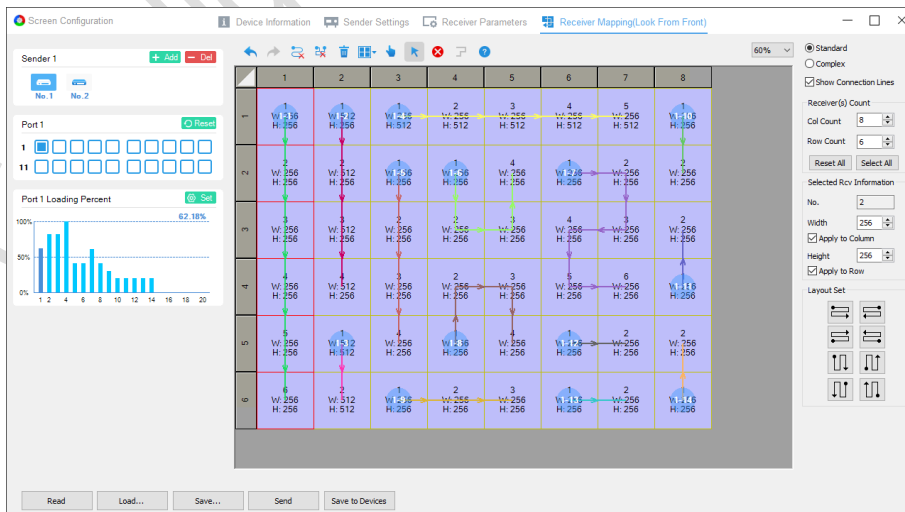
Screen Configuration

Device Information   Sender Settings   Receiver Parameters   Receiver Mapping(Look From Front)

Sender 1   + Add   Del

No.1   No.2

Port 1   Reset

1

11

Port 1 Loading Percent   Set

62.18%

100%

50%

0%

1 2 4 6 8 10 12 14 16 18 20

60%

| | 1 | 2 | 3 | 4 | 5 | 6 | 7 | 8 |
|---|---|---|---|---|---|---|---|---|
| 1 | 1 W:256 H:256 | 1 W:512 H:256 | 1 W:512 H:512 | 2 W:256 H:512 | 3 W:256 H:512 | 4 W:256 H:512 | 5 W:256 H:256 | 1 W:256 H:256 |
| 2 | 2 W:256 H:256 | 2 W:512 H:256 | 1 W:256 H:256 | 1 W:256 H:256 | 4 W:256 H:256 | 1 W:256 H:256 | 2 W:256 H:256 | 2 W:256 H:256 |
| 3 | 3 W:256 H:256 | 3 W:512 H:256 | 2 W:256 H:256 | 2 W:256 H:256 | 3 W:256 H:256 | 4 W:256 H:256 | 3 W:256 H:256 | 2 W:256 H:256 |
| 4 | 4 W:256 H:256 | 4 W:512 H:256 | 3 W:256 H:256 | 2 W:256 H:256 | 3 W:256 H:256 | 5 W:256 H:256 | 6 W:256 H:256 | 1 W:256 H:256 |
| 5 | 5 W:256 H:256 | 1 W:512 H:512 | 4 W:256 H:256 | 1 W:256 H:256 | 4 W:256 H:256 | 1 W:128 H:256 | 2 W:256 H:256 | 2 W:256 H:256 |
| 6 | 6 W:256 H:256 | 2 W:512 H:512 | 1 W:256 H:256 | 2 W:256 H:256 | 3 W:256 H:256 | 1 W:128 H:256 | 2 W:256 H:256 | 1 W:256 H:256 |

Standard
Complex
Show Connection Lines

Receiver(s) Count
Col Count 8
Row Count 6
Reset All   Select All

Selected Rcv Information
No. 2
Width 256
Apply to Column
Height 256
Apply to Row

Layout Set

Read   Load...   Save...   Send   Save to Devices